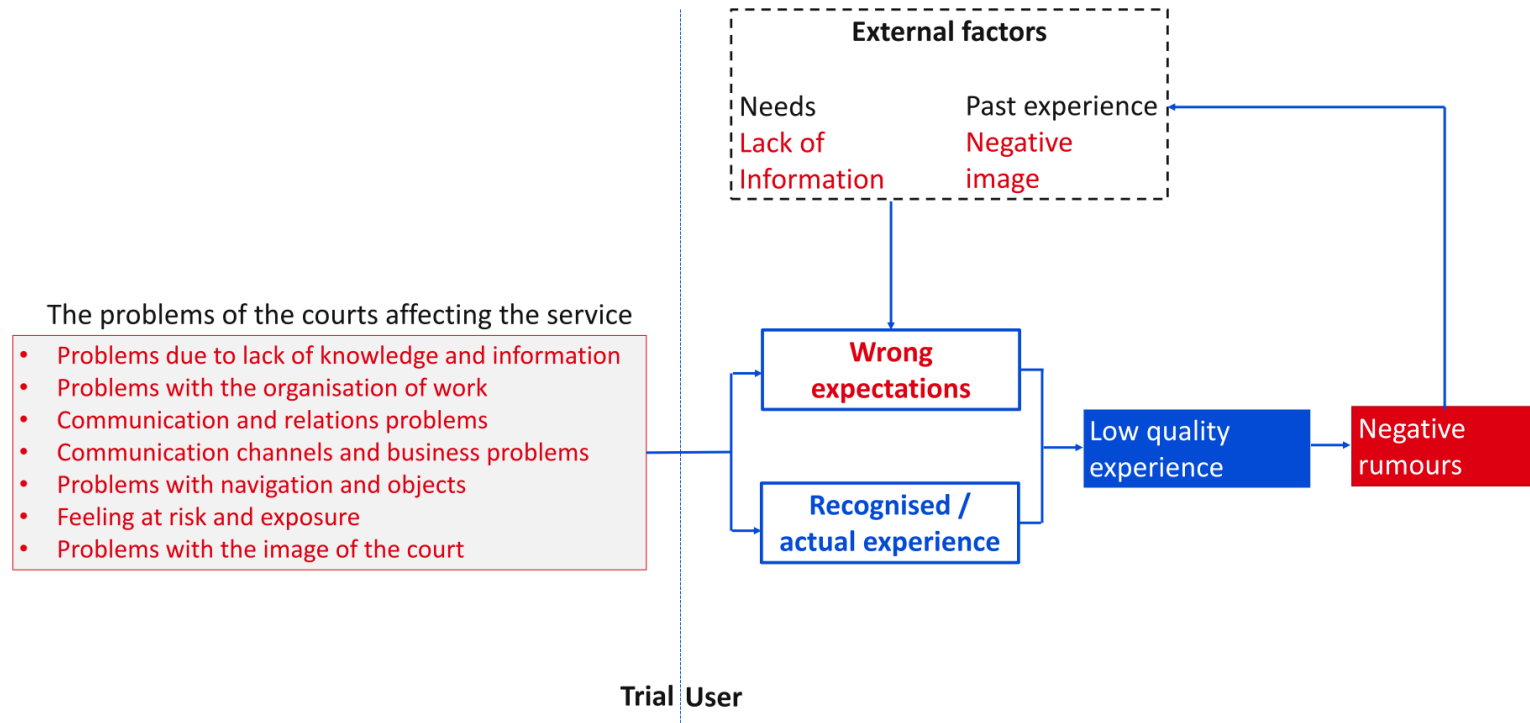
External factors

Needs
Lack of Information

Past experience
Negative image

The problems of the courts affecting the service

- Problems due to lack of knowledge and information
- Problems with the organisation of work
- Communication and relations problems
- Communication channels and business problems
- Problems with navigation and objects
- Feeling at risk and exposure
- Problems with the image of the court

Wrong expectations

Recognised / actual experience

Low quality experience

Negative rumours

Trial User